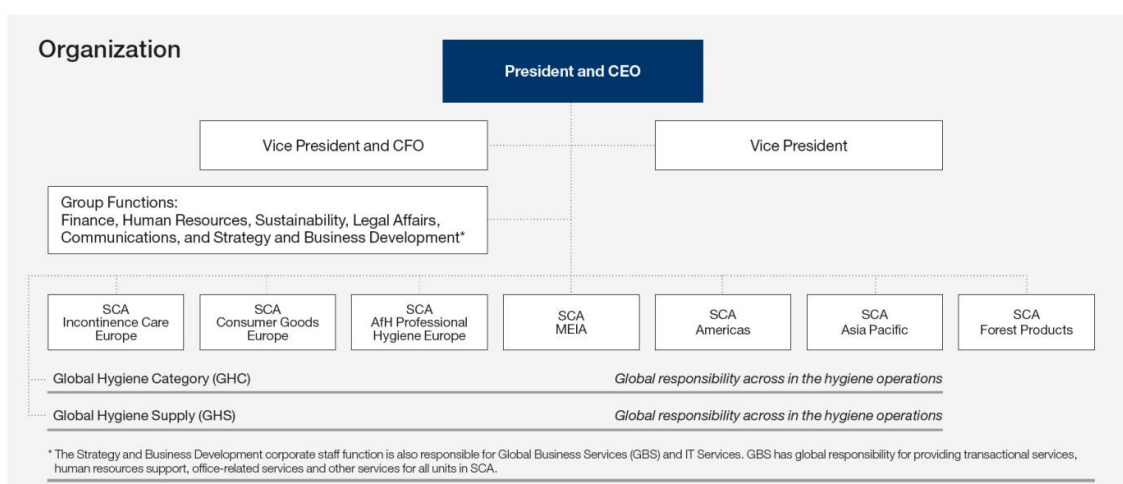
Organization

President and CEO

Vice President and CFO

Vice President

Group Functions:
Finance, Human Resources, Sustainability, Legal Affairs, Communications, and Strategy and Business Development*

SCA
Incontinence Care
Europe

SCA
Consumer Goods
Europe

SCA
AfH Professional
Hygiene Europe

SCA
MEIA

SCA
Americas

SCA
Asia Pacific

SCA
Forest Products

Global Hygiene Category (GHC) Global responsibility across in the hygiene operations

Global Hygiene Supply (GHS) Global responsibility across in the hygiene operations

* The Strategy and Business Development corporate staff function is also responsible for Global Business Services (GBS) and IT Services. GBS has global responsibility for providing transactional services, human resources support, office-related services and other services for all units in SCA.